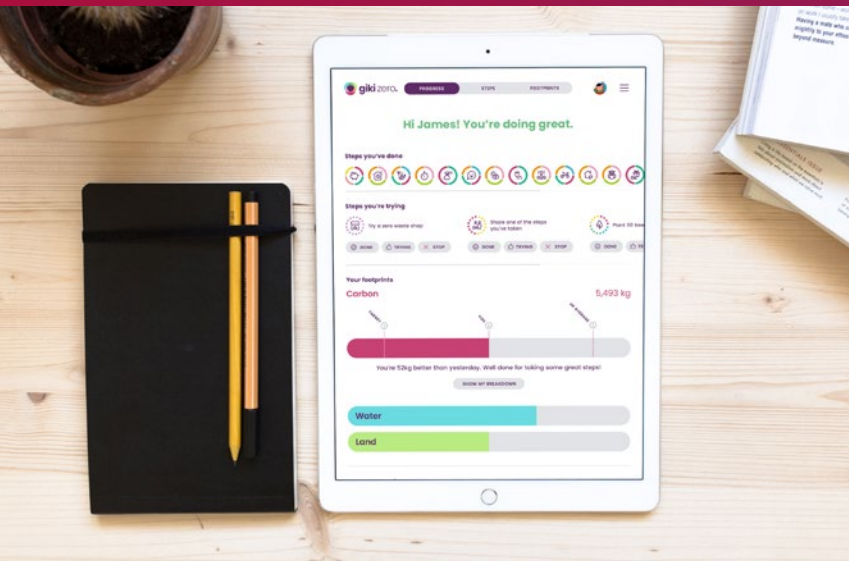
giki zero

PROGRESS

STEPS

FOOTPRINTS

Hi James! You're doing great.

Steps you've done

Steps you're trying

Try a zero waste shop

DONE

TRYING

STOP

Share one of the steps you've taken

DONE

TRYING

STOP

Plant 50 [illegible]

DONE

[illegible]

Your footprints

Carbon

5,493 kg

TARGET

YOU

UK AVERAGE

You're 52kg better than yesterday. Well done for taking some great steps!

SHOW MY BREAKDOWN

Water

Land

Having a male who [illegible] eligibility to your effort beyond measure.